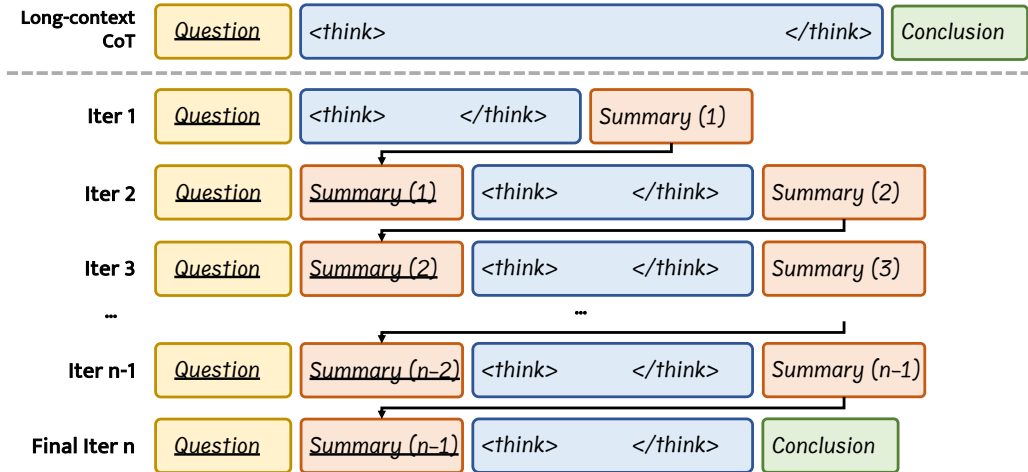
Long-context CoT | Question | <think> </think> | Conclusion

Iter 1 | Question | <think> </think> | Summary (1)

Iter 2 | Question | Summary (1) | <think> </think> | Summary (2)

Iter 3 | Question | Summary (2) | <think> </think> | Summary (3)

... ...

Iter n-1 | Question | Summary (n–2) | <think> </think> | Summary (n–1)

Final Iter n | Question | Summary (n–1) | <think> </think> | Conclusion